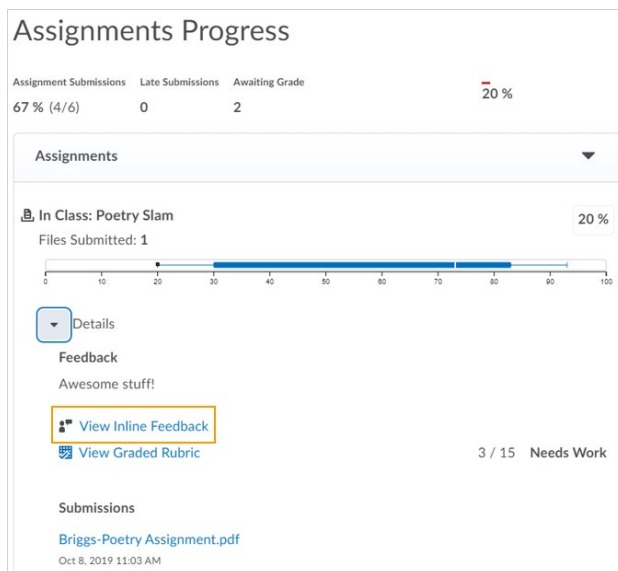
Assignments Progress

| Assignment Submissions | Late Submissions | Awaiting Grade | |
|---|---|---|---|
| 67 % (4/6) | 0 | 2 | 20 % |

Assignments

In Class: Poetry Slam

20 %

Files Submitted: 1

0 10 20 30 40 50 60 70 80 90 100

Details

Feedback

Awesome stuff!

View Inline Feedback

View Graded Rubric

3 / 15 Needs Work

Submissions

Briggs-Poetry Assignment.pdf

Oct 8, 2019 11:03 AM